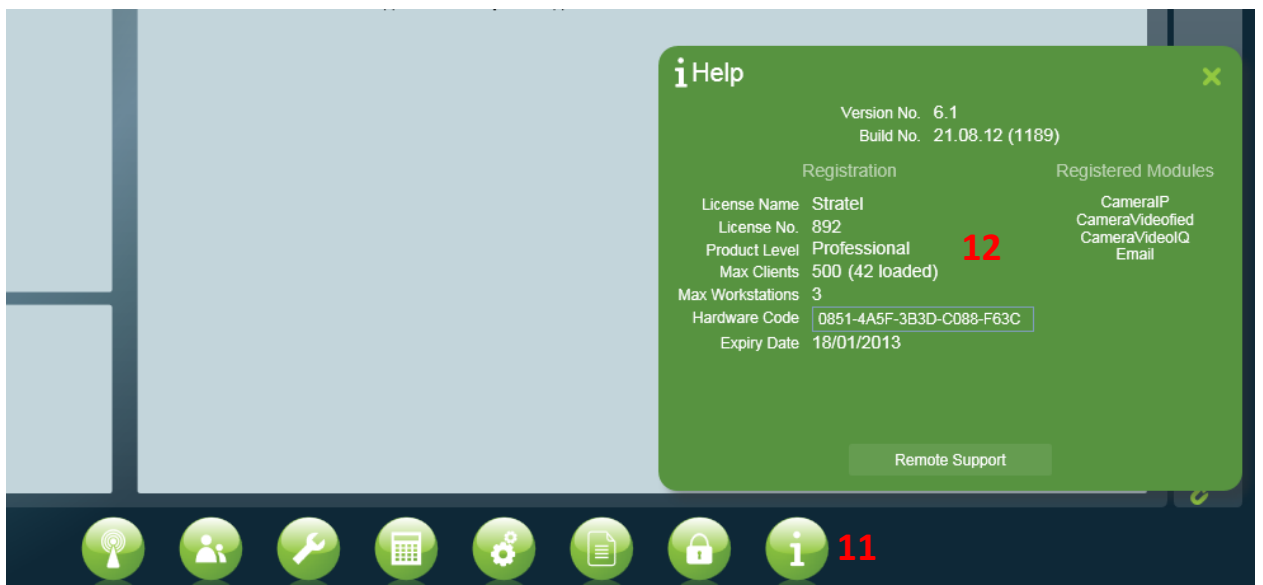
i Help

Version No. 6.1
Build No. 21.08.12 (1189)

Registration

License Name Stratel
License No. 892
Product Level Professional
Max Clients 500 (42 loaded)
Max Workstations 3
Hardware Code 0851-4A5F-3B3D-C088-F63C
Expiry Date 18/01/2013

12

Registered Modules

CameraIP
CameraVideofied
CameraVideoIQ
Email

Remote Support

11